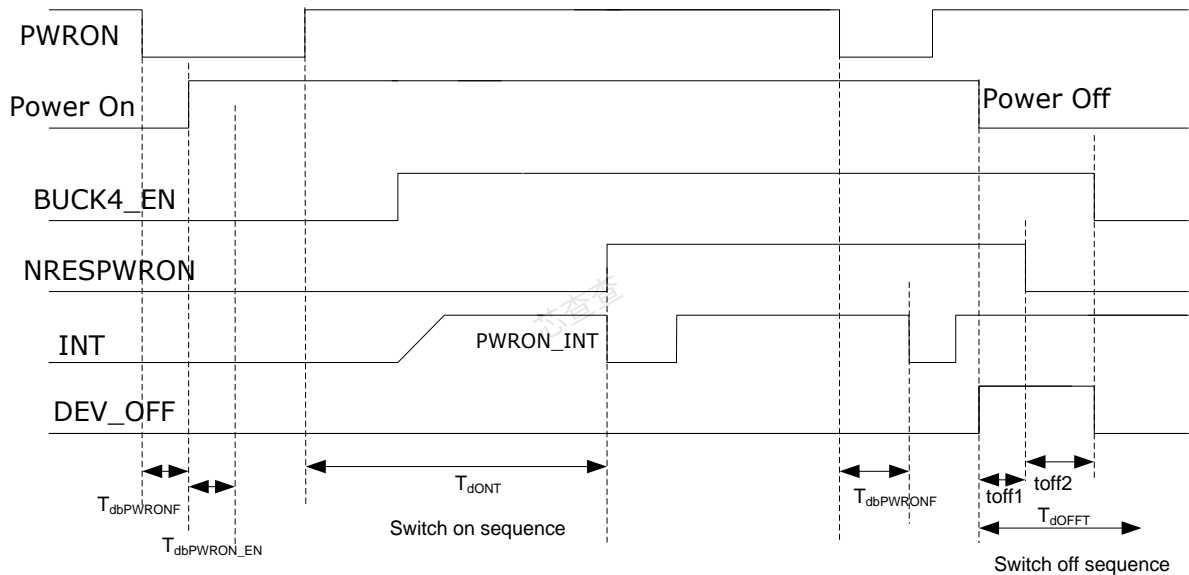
PWRON

Power On

Power Off

BUCK4_EN

NRESPWRON

INT

PWRON_INT

DEV_OFF

$T_{dbPWRONF}$

$T_{dbPWRON\_EN}$

$T_{dONT}$

Switch on sequence

$T_{dbPWRONF}$

toff1

toff2

$T_{dOFFT}$

Switch off sequence